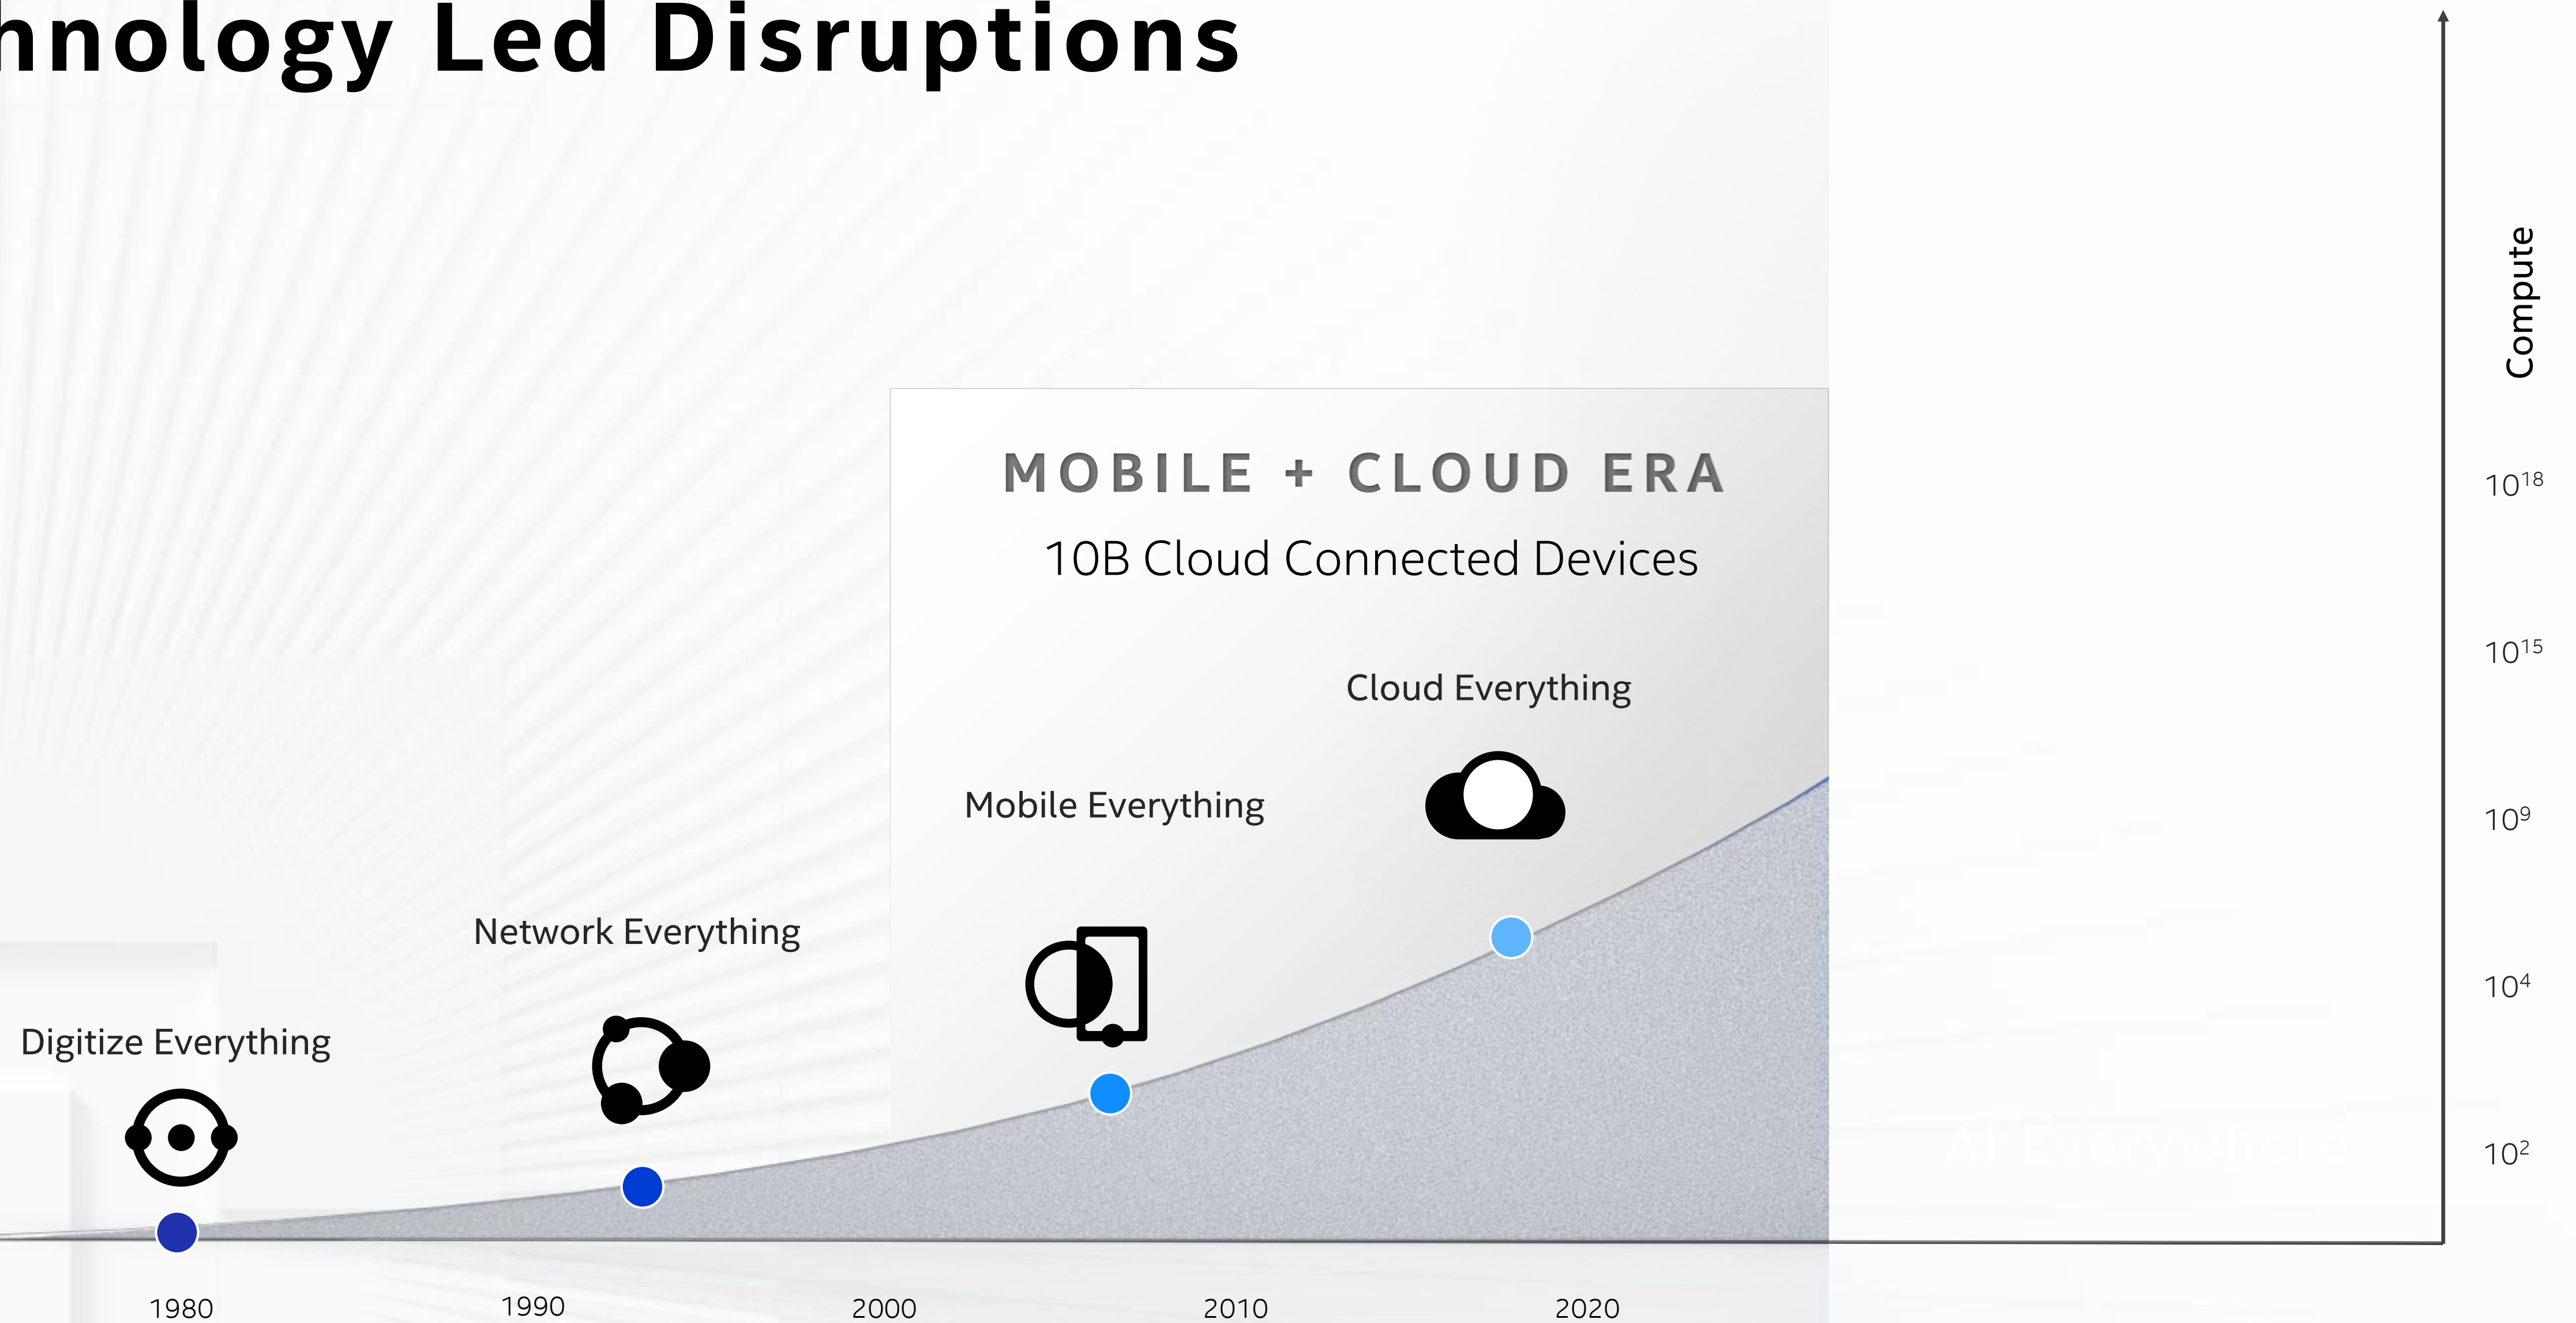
hnology Led Disruptions

MOBILE + CLOUD ERA

10B Cloud Connected Devices

Cloud Everything

Mobile Everything

Network Everything

Digitize Everything

AI Everywhere

Compute

$10^{18}$

$10^{15}$

$10^{9}$

$10^{4}$

$10^{2}$

1980

1990

2000

2010

2020